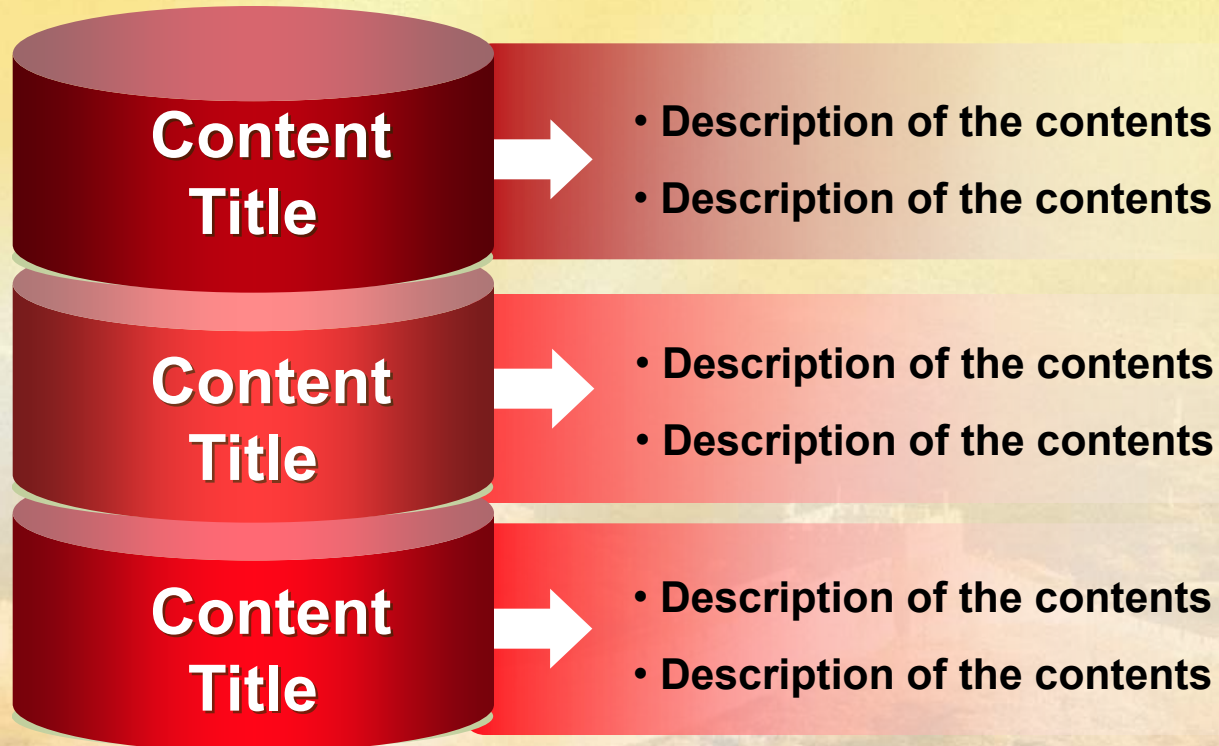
Content Title

• Description of the contents
• Description of the contents

Content Title

• Description of the contents
• Description of the contents

Content Title

• Description of the contents
• Description of the contents